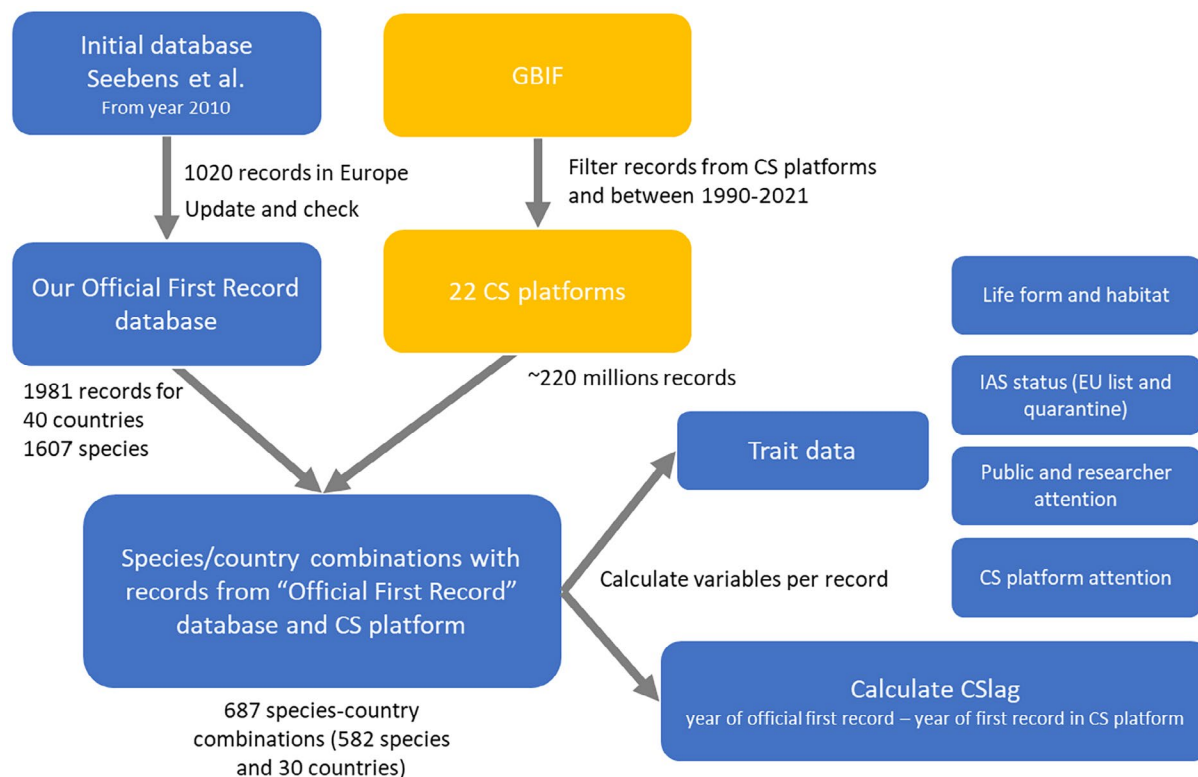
Initial database Seebens et al.
From year 2010

GBIF

1020 records in Europe
Update and check

Filter records from CS platforms and between 1990-2021

Our Official First Record database

22 CS platforms

Life form and habitat

1981 records for 40 countries 1607 species

~220 millions records

IAS status (EU list and quarantine)

Trait data

Public and researcher attention

Species/country combinations with records from "Official First Record" database and CS platform

Calculate variables per record

CS platform attention

Calculate CSlag
year of official first record – year of first record in CS platform

687 species-country combinations (582 species and 30 countries)